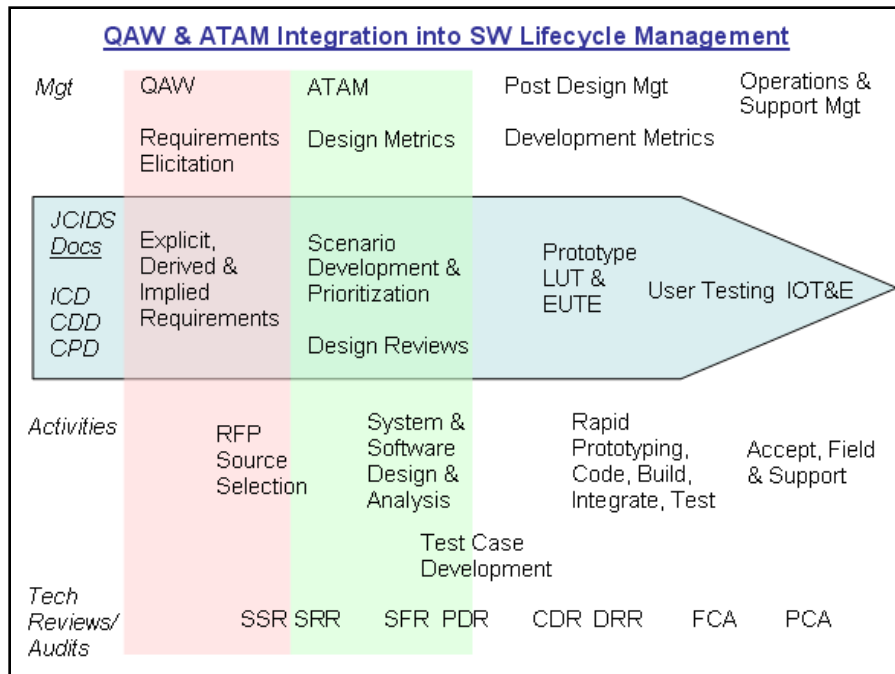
QAW & ATAM Integration into SW Lifecycle Management

Mgt

QAW

Requirements Elicitation

ATAM

Design Metrics

Post Design Mgt

Development Metrics

Operations & Support Mgt

JCIDS Docs

ICD
CDD
CPD

Explicit, Derived & Implied Requirements

Scenario Development & Prioritization

Design Reviews

Prototype LUT & EUTE

User Testing IOT&E

Activities

RFP Source Selection

System & Software Design & Analysis

Rapid Prototyping, Code, Build, Integrate, Test

Accept, Field & Support

Test Case Development

Tech Reviews/ Audits

SSR SRR

SFR PDR

CDR DRR

FCA

PCA